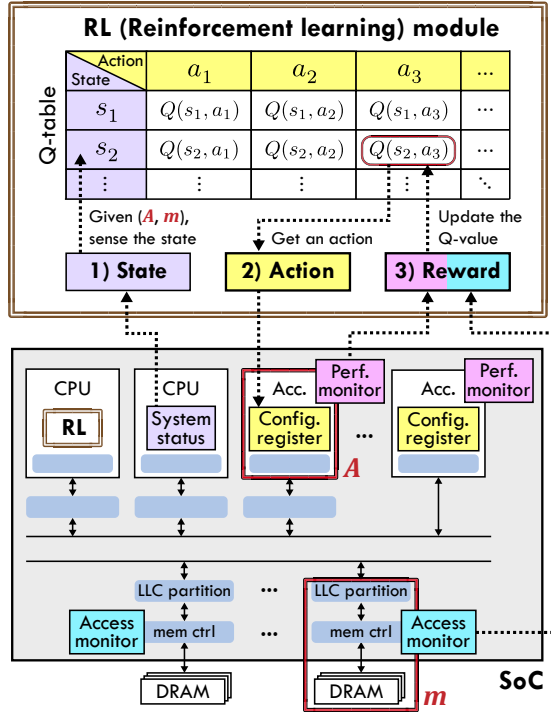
RL (Reinforcement learning) module

Q-table

| State \ Action | $a_1$ | $a_2$ | $a_3$ | ... |
|---|---|---|---|---|
| $s_1$ | $Q(s_1, a_1)$ | $Q(s_1, a_2)$ | $Q(s_1, a_3)$ | ... |
| $s_2$ | $Q(s_2, a_1)$ | $Q(s_2, a_2)$ | $Q(s_2, a_3)$ | ... |
| ⋮ | ⋮ | ⋮ | ⋮ | ⋱ |

Given (A, m), sense the state

Get an action

Update the Q-value

1) State

2) Action

3) Reward

CPU

RL

CPU

System status

Acc.

Perf. monitor

Config. register

A

...

Acc.

Perf. monitor

Config. register

LLC partition

...

LLC partition

Access monitor

mem ctrl

...

mem ctrl

Access monitor

DRAM

DRAM

m

SoC